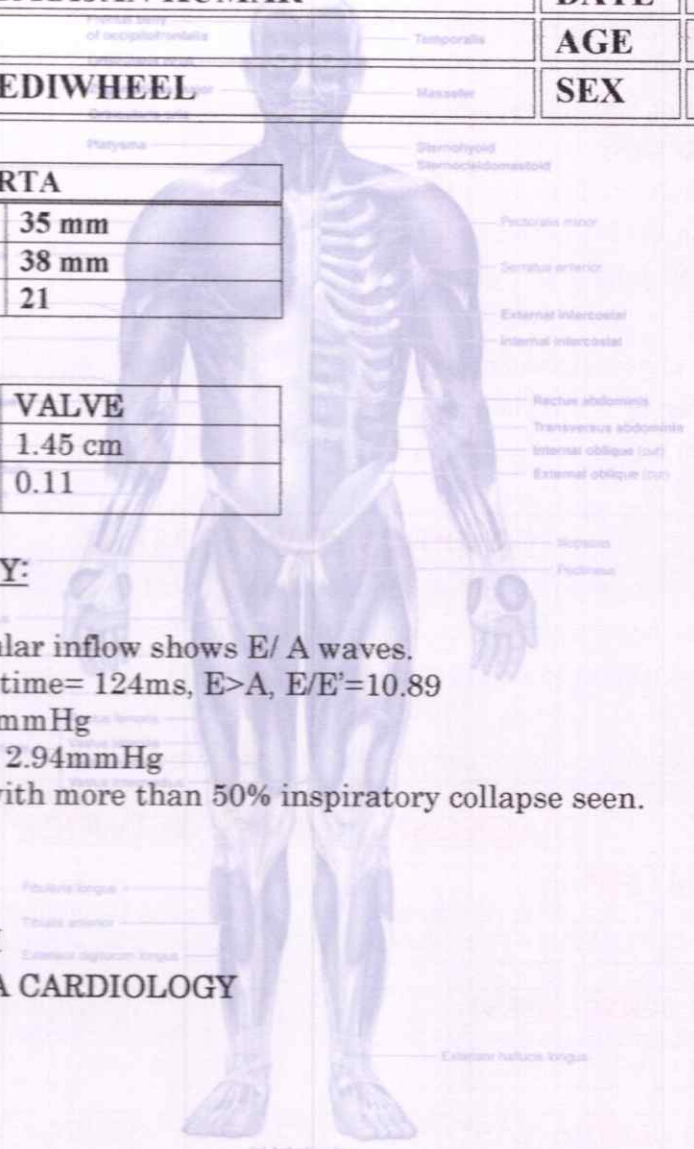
| | | AGE | |
|---|---|---|---|
| EDIWHEEL | | SEX | |

| RTA | |
|---|---|
| | 35 mm |
| | 38 mm |
| | 21 |

| VALVE | |
|---|---|
| | 1.45 cm |
| | 0.11 |

Y:

lar inflow shows E/ A waves.
time= 124ms, E>A, E/E'=10.89
mmHg
2.94mmHg
vith more than 50% inspiratory collapse seen.

A CARDIOLOGY

Frontal belly of occipitofrontalis
Temporalis
Masseter
Platysma
Sternohyoid
Sternocleidomastoid
Pectoralis minor
Serratus anterior
External intercostal
Internal intercostal
Rectus abdominis
Transversus abdominis
Internal oblique (cut)
External oblique (cut)
Iliopsoas
Pectineus
Vastus lateralis
Vastus intermedius
Fibularis longus
Tibialis anterior
Extensor digitorum longus
Extensor hallucis longus